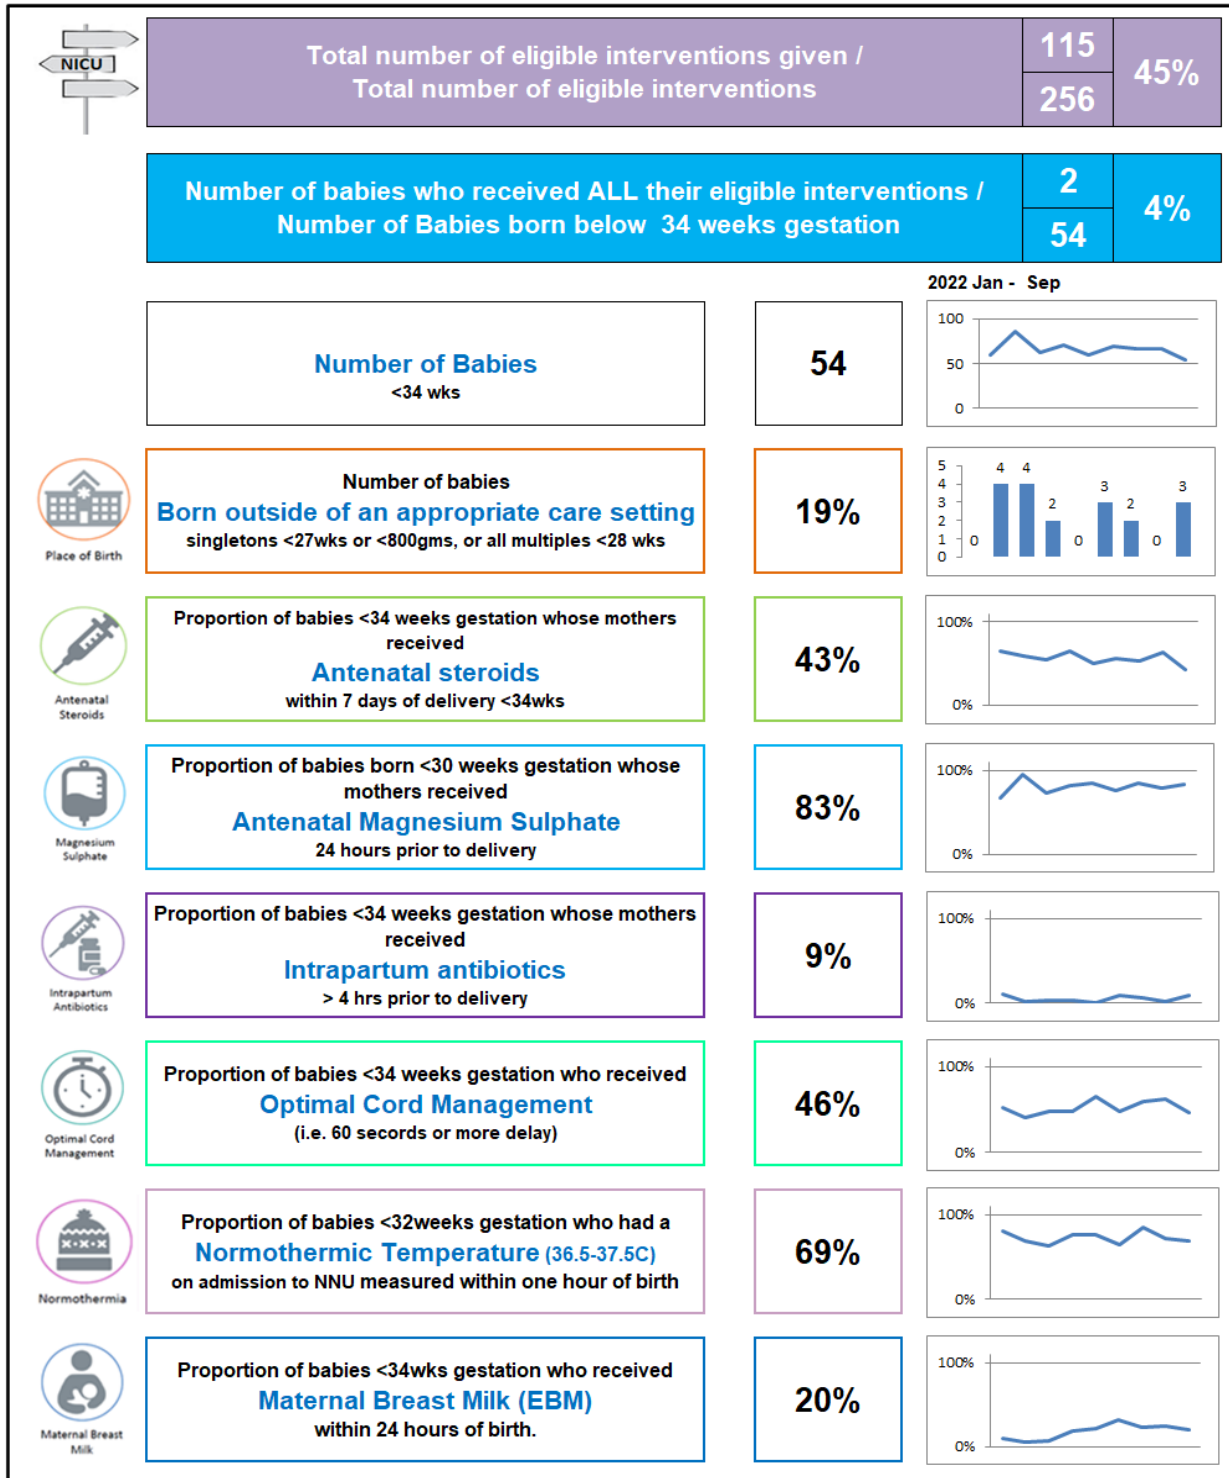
NICU

Total number of eligible interventions given / Total number of eligible interventions

| 115 | 45% |
|---|---|
| 256 | |

Number of babies who received ALL their eligible interventions / Number of Babies born below 34 weeks gestation

| 2 | 4% |
|---|---|
| 54 | |

2022 Jan - Sep

Number of Babies
<34 wks

54

100
50
0

Place of Birth

Number of babies
Born outside of an appropriate care setting
singletons <27wks or <800gms, or all multiples <28 wks

19%

5
4
3
2
1
0
0 4 4 2 0 3 2 0 3

Antenatal Steroids

Proportion of babies <34 weeks gestation whose mothers received
Antenatal steroids
within 7 days of delivery <34wks

43%

100%
0%

Magnesium Sulphate

Proportion of babies born <30 weeks gestation whose mothers received
Antenatal Magnesium Sulphate
24 hours prior to delivery

83%

100%
0%

Intrapartum Antibiotics

Proportion of babies <34 weeks gestation whose mothers received
Intrapartum antibiotics
> 4 hrs prior to delivery

9%

100%
0%

Optimal Cord Management

Proportion of babies <34 weeks gestation who received
Optimal Cord Management
(i.e. 60 seconds or more delay)

46%

100%
0%

Normothermia

Proportion of babies <32weeks gestation who had a
Normothermic Temperature (36.5-37.5C)
on admission to NNU measured within one hour of birth

69%

100%
0%

Maternal Breast Milk

Proportion of babies <34wks gestation who received
Maternal Breast Milk (EBM)
within 24 hours of birth.

20%

100%
0%